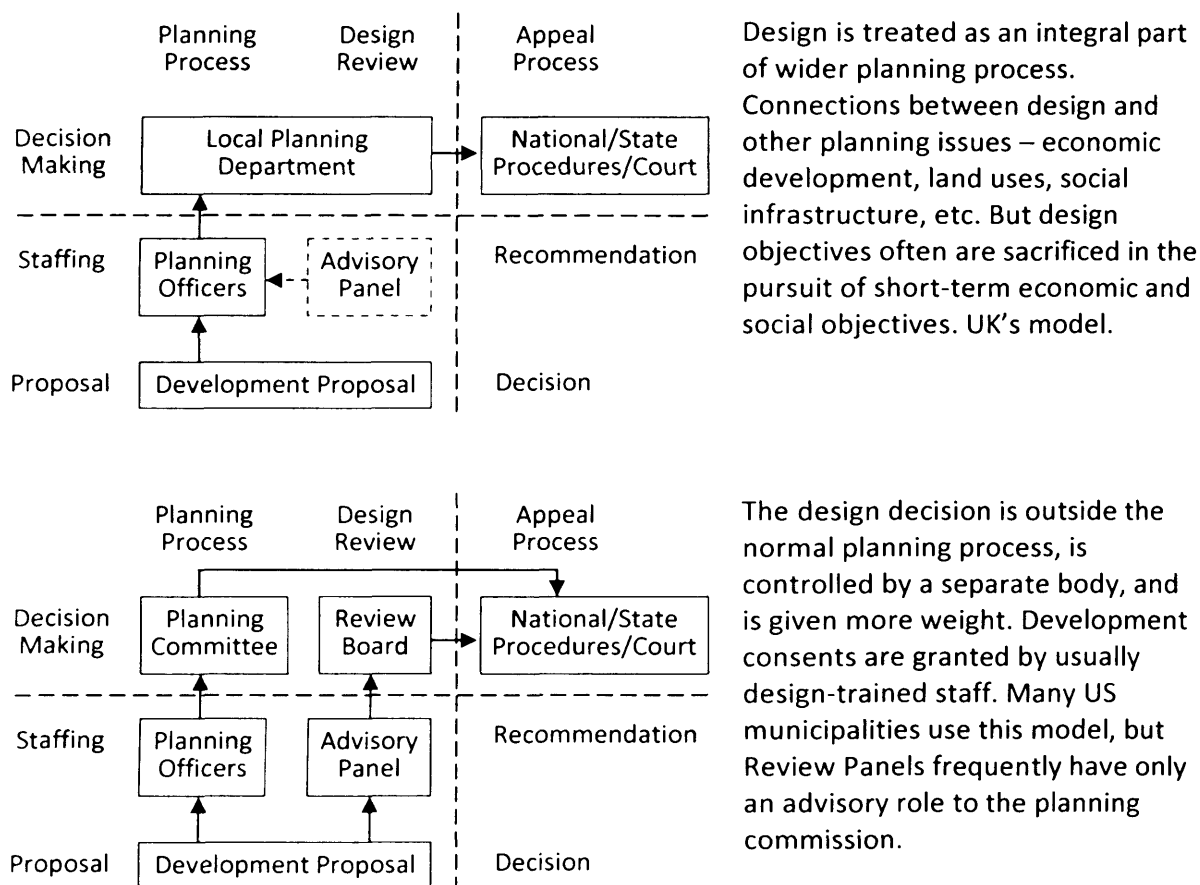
Planning Process

Design Review

Appeal Process

Decision Making

Local Planning Department

National/State Procedures/Court

Staffing

Planning Officers

Advisory Panel

Recommendation

Proposal

Development Proposal

Decision

Design is treated as an integral part of wider planning process. Connections between design and other planning issues – economic development, land uses, social infrastructure, etc. But design objectives often are sacrificed in the pursuit of short-term economic and social objectives. UK's model.

Planning Process

Design Review

Appeal Process

Decision Making

Planning Committee

Review Board

National/State Procedures/Court

Staffing

Planning Officers

Advisory Panel

Recommendation

Proposal

Development Proposal

Decision

The design decision is outside the normal planning process, is controlled by a separate body, and is given more weight. Development consents are granted by usually design-trained staff. Many US municipalities use this model, but Review Panels frequently have only an advisory role to the planning commission.